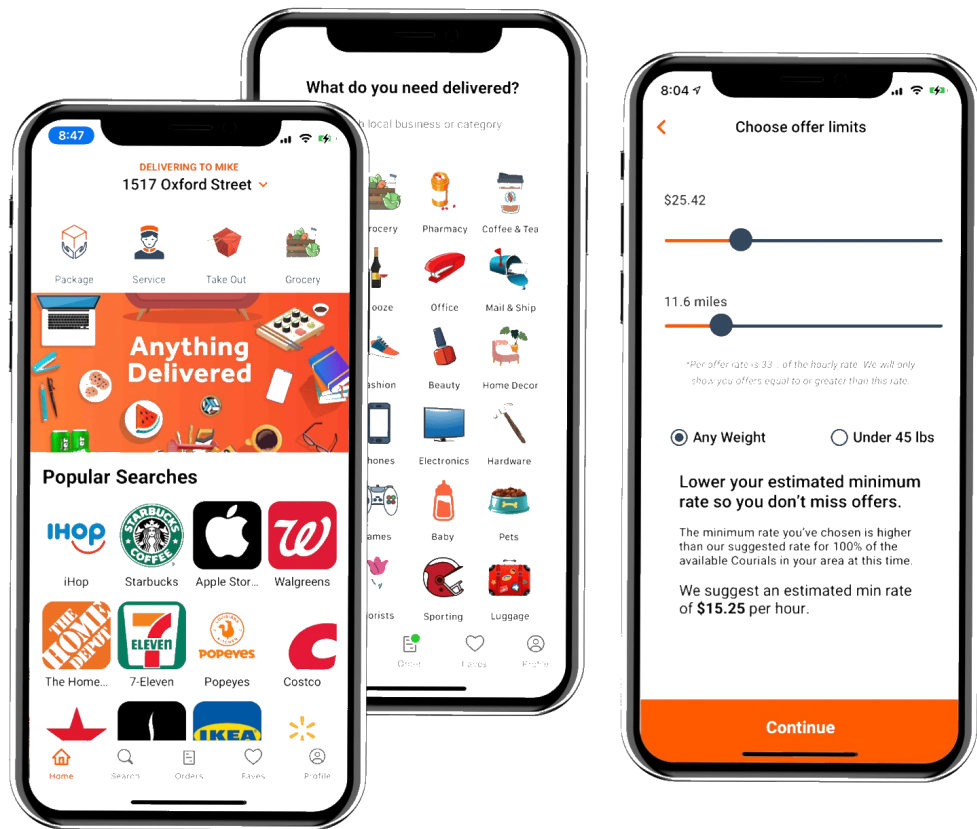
8:47

DELIVERING TO MIKE
1517 Oxford Street

Package
Service
Take Out
Grocery

Anything Delivered

Popular Searches

IHOP
iHop
STARBUCKS COFFEE
Starbucks
Apple Stor...
Walgreens
THE HOME DEPOT
The Home...
7 ELEVEN
7-Eleven
POPEYES
Popeyes
Costco
IKEA

Home
Search
Orders
Faves
Profile

What do you need delivered?

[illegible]h local business or category

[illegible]rocery
Pharmacy
Coffee & Tea
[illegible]ooze
Office
Mail & Ship
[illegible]ashion
Beauty
Home Decor
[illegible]hones
Electronics
Hardware
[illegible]ames
Baby
Pets
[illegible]orists
Sporting
Luggage

Orders
Faves
Profile

8:04

Choose offer limits

$25.42

11.6 miles

*Per offer rate is 33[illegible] of the hourly rate. We will only show you offers equal to or greater than this rate.

Any Weight
Under 45 lbs

Lower your estimated minimum rate so you don't miss offers.

The minimum rate you've chosen is higher than our suggested rate for 100% of the available Courials in your area at this time.

We suggest an estimated min rate of $15.25 per hour.

Continue